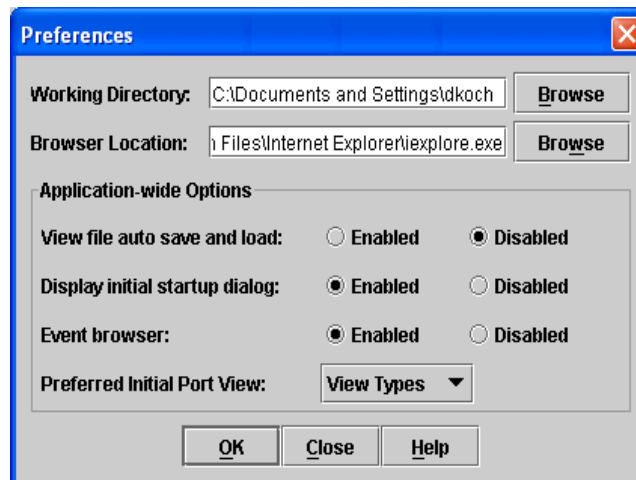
Preferences

Working Directory: C:\Documents and Settings\dkoch Browse

Browser Location: n Files\Internet Explorer\iexplore.exe Browse

Application-wide Options

View file auto save and load: Enabled Disabled

Display initial startup dialog: Enabled Disabled

Event browser: Enabled Disabled

Preferred Initial Port View: View Types

OK Close Help